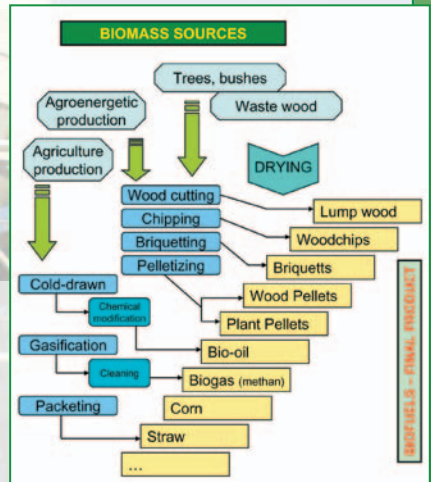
BIOMASS SOURCES

Trees, bushes

Waste wood

Agroenergetic production

Agriculture production

DRYING

Wood cutting

Lump wood

Chipping

Woodchips

Briquetting

Briquetts

Pelletizing

Wood Pellets

Plant Pellets

Cold-drawn

Chemical modification

Bio-oil

Gasification

Cleaning

Biogas (methan)

Packeting

Corn

Straw

...

BIOFUELS – FINAL PRODUCT